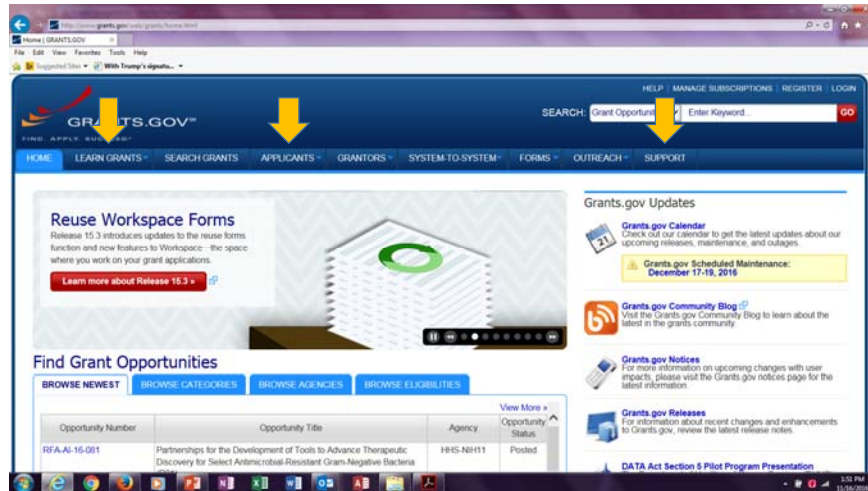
http://www.grants.gov/web/grants/home.html

Home | GRANTS.GOV

File Edit View Favorites Tools Help

Suggested Sites ▾ With Trump's signatu... ▾

HELP | MANAGE SUBSCRIPTIONS | REGISTER | LOGIN

GRANTS.GOV℠

FIND. APPLY. SUCCEED.℠

SEARCH: Grant Opportuniti Enter Keyword... GO

HOME LEARN GRANTS▾ SEARCH GRANTS APPLICANTS▾ GRANTORS▾ SYSTEM-TO-SYSTEM▾ FORMS▾ OUTREACH▾ SUPPORT

Reuse Workspace Forms

Release 15.3 introduces updates to the reuse forms function and new features to Workspace – the space where you work on your grant applications.

Learn more about Release 15.3 »

Find Grant Opportunities

BROWSE NEWEST BROWSE CATEGORIES BROWSE AGENCIES BROWSE ELIGIBILITIES

View More »

| Opportunity Number | Opportunity Title | Agency | Opportunity Status |
|---|---|---|---|
| RFA-AI-16-081 | Partnerships for the Development of Tools to Advance Therapeutic Discovery for Select Antimicrobial-Resistant Gram-Negative Bacteria | HHS-NIH11 | Posted |

Grants.gov Updates

Grants.gov Calendar
Check out our calendar to get the latest updates about our upcoming releases, maintenance, and outages.

Grants.gov Scheduled Maintenance: December 17-19, 2016

Grants.gov Community Blog
Visit the Grants.gov Community Blog to learn about the latest in the grants community

Grants.gov Notices
For more information on upcoming changes with user impacts, please visit the Grants.gov notices page for the latest information.

Grants.gov Releases
For information about recent changes and enhancements to Grants.gov, review the latest release notes.

DATA Act Section 5 Pilot Program Presentation

1:51 PM
11/16/2016